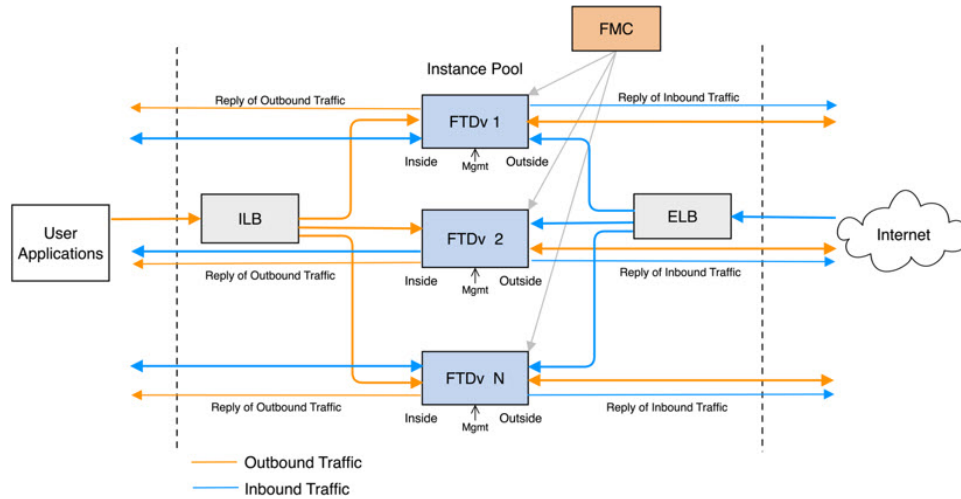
FMC

Instance Pool

Reply of Outbound Traffic

FTDv 1

Reply of Inbound Traffic

Inside

Mgmt

Outside

User Applications

ILB

FTDv 2

ELB

Internet

Reply of Outbound Traffic

Inside

Mgmt

Outside

Reply of Inbound Traffic

FTDv N

Reply of Outbound Traffic

Inside

Mgmt

Outside

Reply of Inbound Traffic

Outbound Traffic

Inbound Traffic